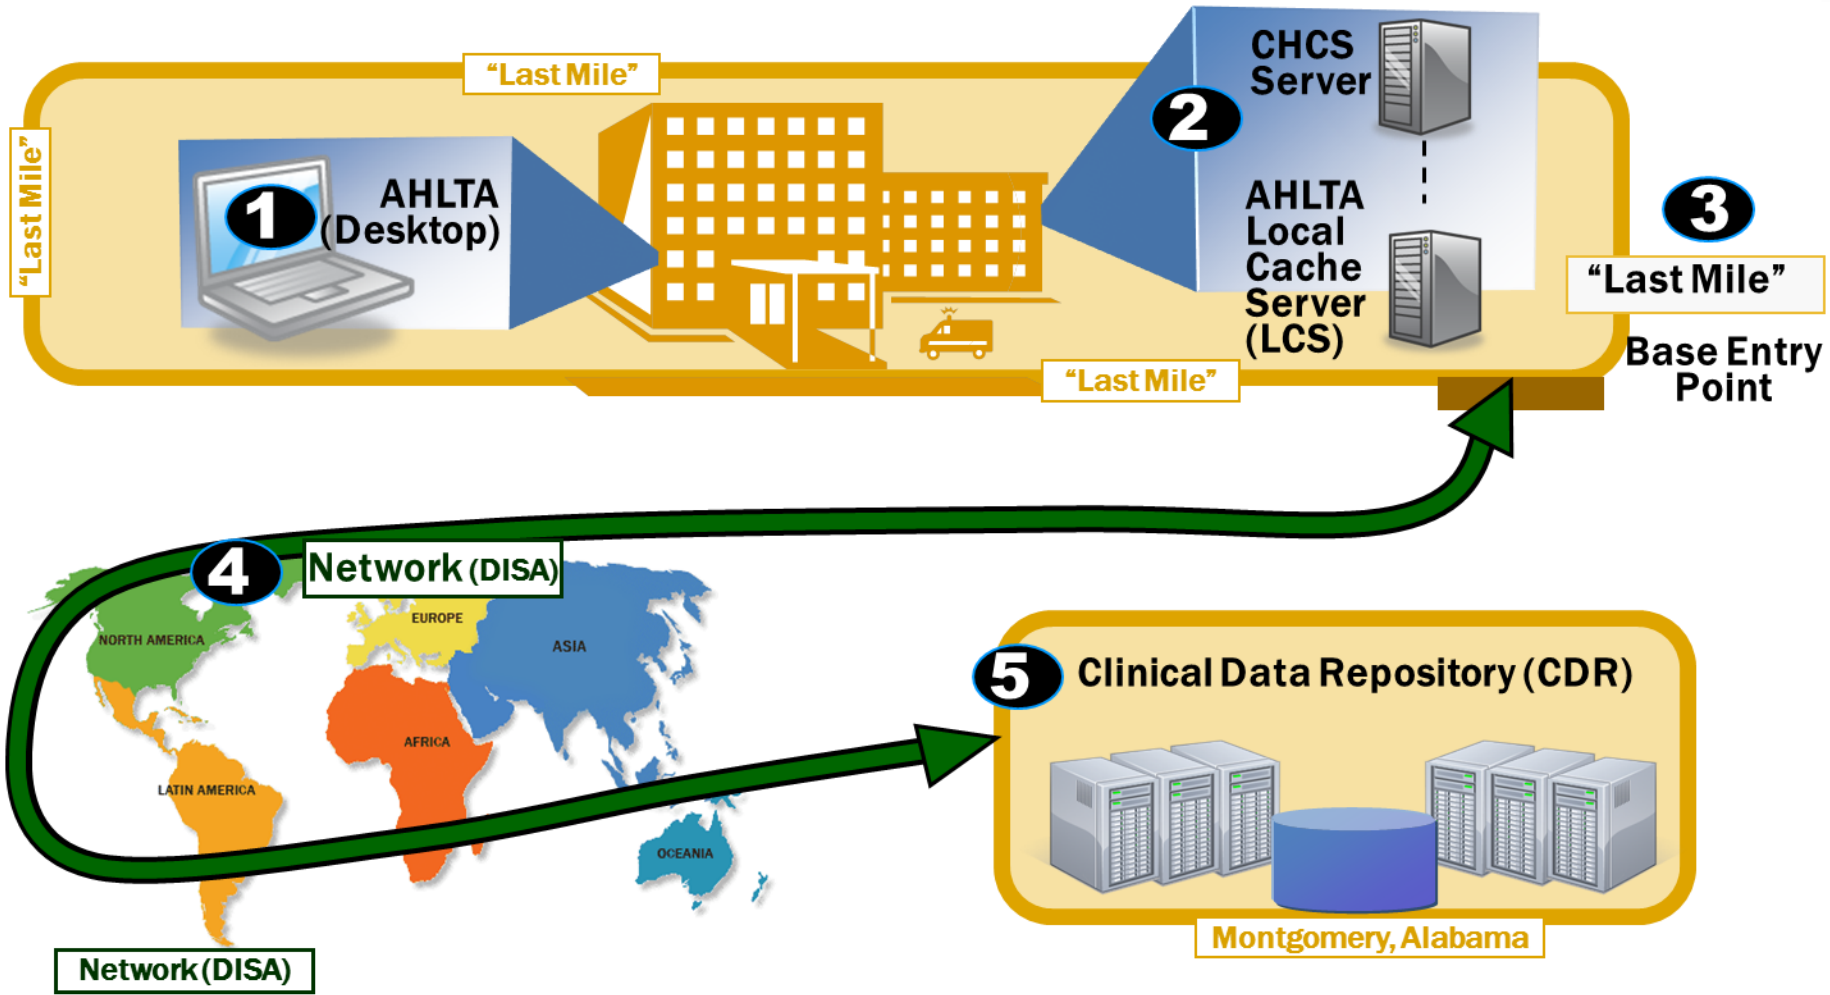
"Last Mile"

"Last Mile"

1 AHLTA (Desktop)

2 CHCS Server

AHLTA Local Cache Server (LCS)

"Last Mile"

3 "Last Mile"

Base Entry Point

4 Network (DISA)

NORTH AMERICA

EUROPE

ASIA

AFRICA

LATIN AMERICA

OCEANIA

5 Clinical Data Repository (CDR)

Montgomery, Alabama

Network (DISA)